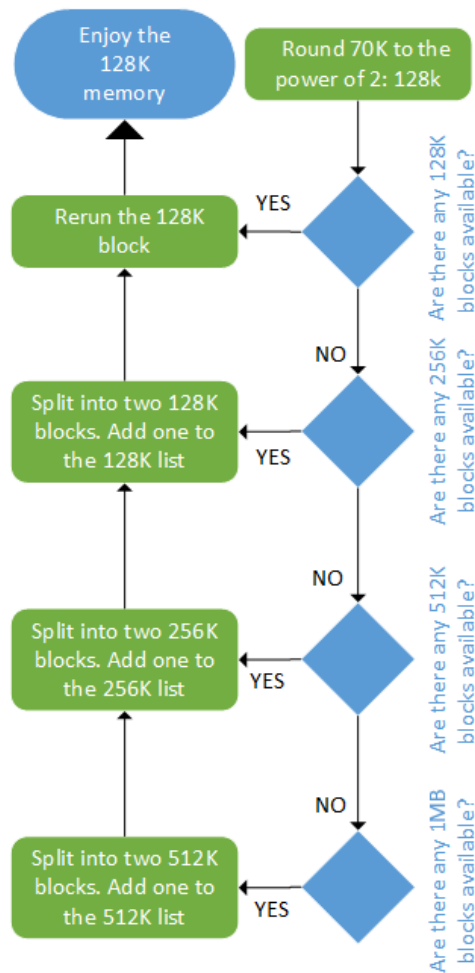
Enjoy the 128K memory

Round 70K to the power of 2: 128k

Are there any 128K blocks available?

YES

Rerun the 128K block

NO

Are there any 256K blocks available?

Split into two 128K blocks. Add one to the 128K list

YES

NO

Are there any 512K blocks available?

Split into two 256K blocks. Add one to the 256K list

YES

NO

Are there any 1MB blocks available?

Split into two 512K blocks. Add one to the 512K list

YES